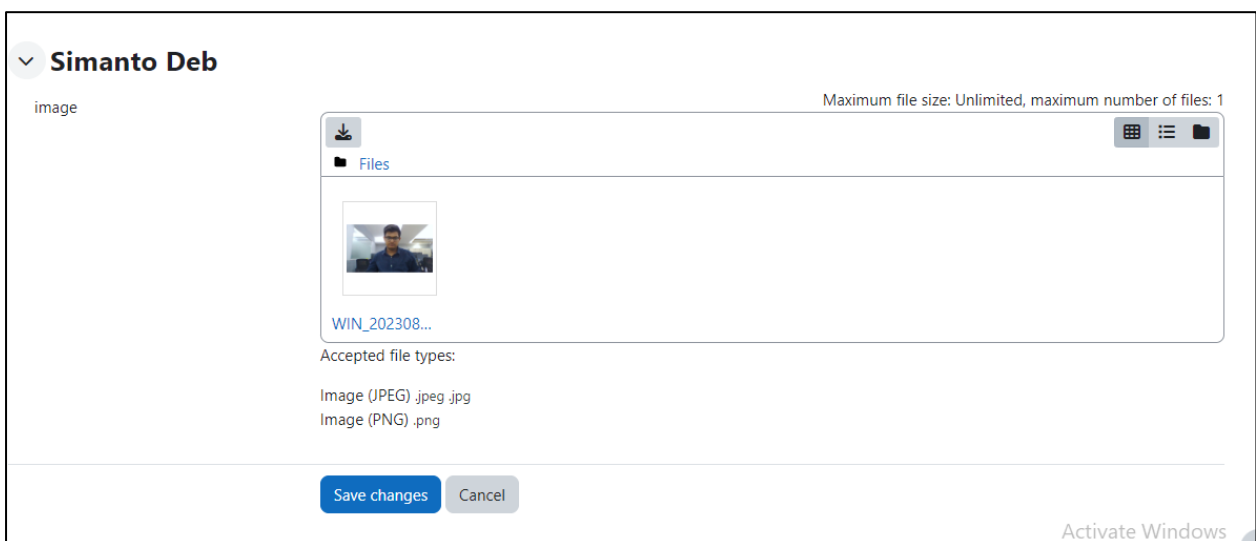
Simanto Deb

image

Maximum file size: Unlimited, maximum number of files: 1

Files

WIN_202308...

Accepted file types:

Image (JPEG) .jpeg .jpg
Image (PNG) .png

Save changes
Cancel

Activate Windows